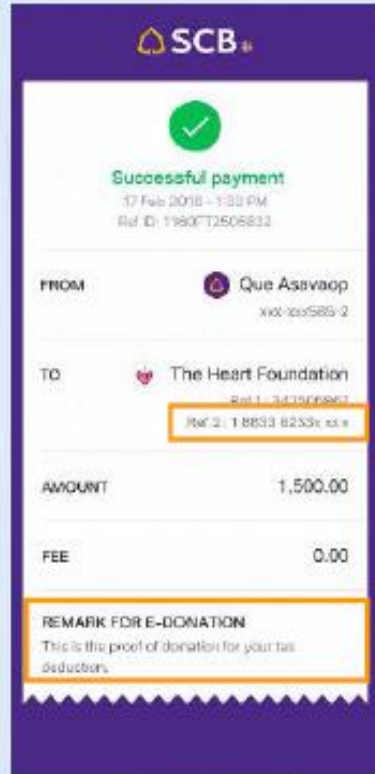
SCB

Successful payment
17 Feb 2018 - 1:33 PM
Ref ID: 1980FT2506833

FROM
Que Asavaop
xxx-xxx585-2

TO
The Heart Foundation
Ref 1: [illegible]
Ref 2: 1 8833 8233x xx x

AMOUNT
1,500.00

FEE
0.00

REMARK FOR E-DONATION
This is the proof of donation for your tax deduction.